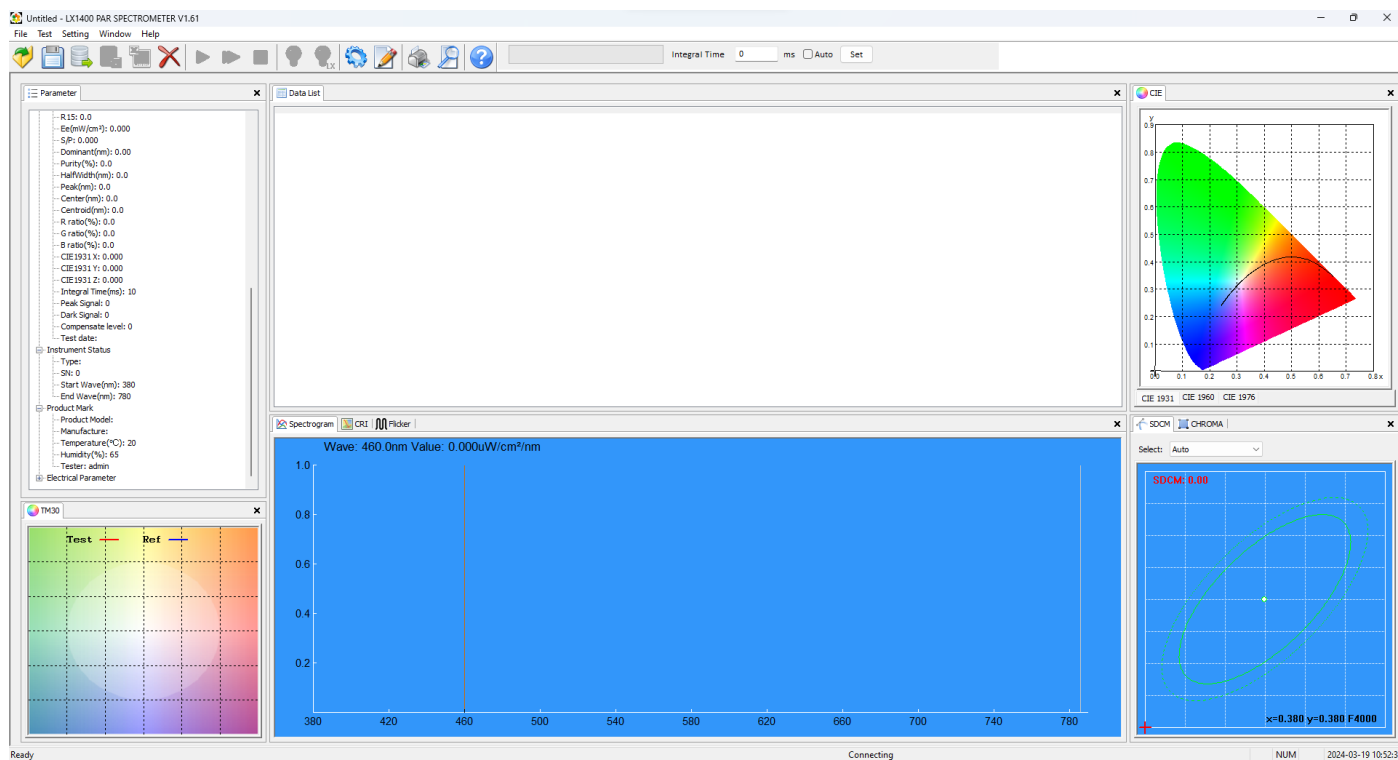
Untitled - LX1400 PAR SPECTROMETER V1.61

File Test Setting Window Help

Integral Time 0 ms Auto Set

Parameter

R15: 0.0
Ee(mW/cm²): 0.000
S/P: 0.000
Dominant(nm): 0.00
Purity(%): 0.0
HalfWidth(nm): 0.0
Peak(nm): 0.0
Center(nm): 0.0
Centroid(nm): 0.0
R ratio(%): 0.0
G ratio(%): 0.0
B ratio(%): 0.0
CIE1931 X: 0.000
CIE1931 Y: 0.000
CIE1931 Z: 0.000
Integral Time(ms): 10
Peak Signal: 0
Dark Signal: 0
Compensate level: 0
Test date:
Instrument Status
Type:
SN: 0
Start Wave(nm): 380
End Wave(nm): 780
Product Mark
Product Model:
Manufacture:
Temperature(°C): 20
Humidity(%): 65
Tester: admin
Electrical Parameter

Data List

CIE

y
0.9
0.8
0.7
0.6
0.5
0.4
0.3
0.2
0.1
0.0 0.1 0.2 0.3 0.4 0.5 0.6 0.7 0.8 x

CIE 1931 CIE 1960 CIE 1976

TM30

Test Ref

Spectrogram CRI Flicker

Wave: 460.0nm Value: 0.000uW/cm²/nm

1.0
0.8
0.6
0.4
0.2

380 420 460 500 540 580 620 660 700 740 780

SDCM CHROMA

Select: Auto

SDCM: 0.00

x=0.380 y=0.380 F4000

Ready Connecting NUM 2024-03-19 10:52:3